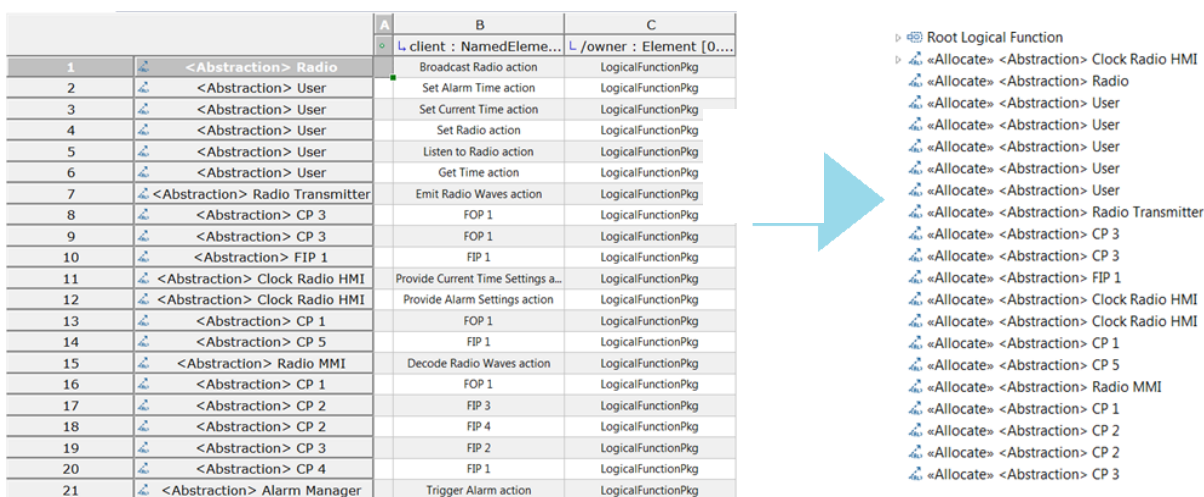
|  |  | A | B | C |
|---|---|---|---|---|
|  |  |  | └ client : NamedEleme... | └ /owner : Element [0.... |
| 1 | <Abstraction> Radio |  | Broadcast Radio action | LogicalFunctionPkg |
| 2 | <Abstraction> User |  | Set Alarm Time action | LogicalFunctionPkg |
| 3 | <Abstraction> User |  | Set Current Time action | LogicalFunctionPkg |
| 4 | <Abstraction> User |  | Set Radio action | LogicalFunctionPkg |
| 5 | <Abstraction> User |  | Listen to Radio action | LogicalFunctionPkg |
| 6 | <Abstraction> User |  | Get Time action | LogicalFunctionPkg |
| 7 | <Abstraction> Radio Transmitter |  | Emit Radio Waves action | LogicalFunctionPkg |
| 8 | <Abstraction> CP 3 |  | FOP 1 | LogicalFunctionPkg |
| 9 | <Abstraction> CP 3 |  | FOP 1 | LogicalFunctionPkg |
| 10 | <Abstraction> FIP 1 |  | FIP 1 | LogicalFunctionPkg |
| 11 | <Abstraction> Clock Radio HMI |  | Provide Current Time Settings a... | LogicalFunctionPkg |
| 12 | <Abstraction> Clock Radio HMI |  | Provide Alarm Settings action | LogicalFunctionPkg |
| 13 | <Abstraction> CP 1 |  | FOP 1 | LogicalFunctionPkg |
| 14 | <Abstraction> CP 5 |  | FIP 1 | LogicalFunctionPkg |
| 15 | <Abstraction> Radio MMI |  | Decode Radio Waves action | LogicalFunctionPkg |
| 16 | <Abstraction> CP 1 |  | FOP 1 | LogicalFunctionPkg |
| 17 | <Abstraction> CP 2 |  | FIP 3 | LogicalFunctionPkg |
| 18 | <Abstraction> CP 2 |  | FIP 4 | LogicalFunctionPkg |
| 19 | <Abstraction> CP 3 |  | FIP 2 | LogicalFunctionPkg |
| 20 | <Abstraction> CP 4 |  | FIP 1 | LogicalFunctionPkg |
| 21 | <Abstraction> Alarm Manager |  | Trigger Alarm action | LogicalFunctionPkg |

Root Logical Function
«Allocate» <Abstraction> Clock Radio HMI
«Allocate» <Abstraction> Radio
«Allocate» <Abstraction> User
«Allocate» <Abstraction> User
«Allocate» <Abstraction> User
«Allocate» <Abstraction> User
«Allocate» <Abstraction> User
«Allocate» <Abstraction> Radio Transmitter
«Allocate» <Abstraction> CP 3
«Allocate» <Abstraction> CP 3
«Allocate» <Abstraction> FIP 1
«Allocate» <Abstraction> Clock Radio HMI
«Allocate» <Abstraction> Clock Radio HMI
«Allocate» <Abstraction> CP 1
«Allocate» <Abstraction> CP 5
«Allocate» <Abstraction> Radio MMI
«Allocate» <Abstraction> CP 1
«Allocate» <Abstraction> CP 2
«Allocate» <Abstraction> CP 2
«Allocate» <Abstraction> CP 3